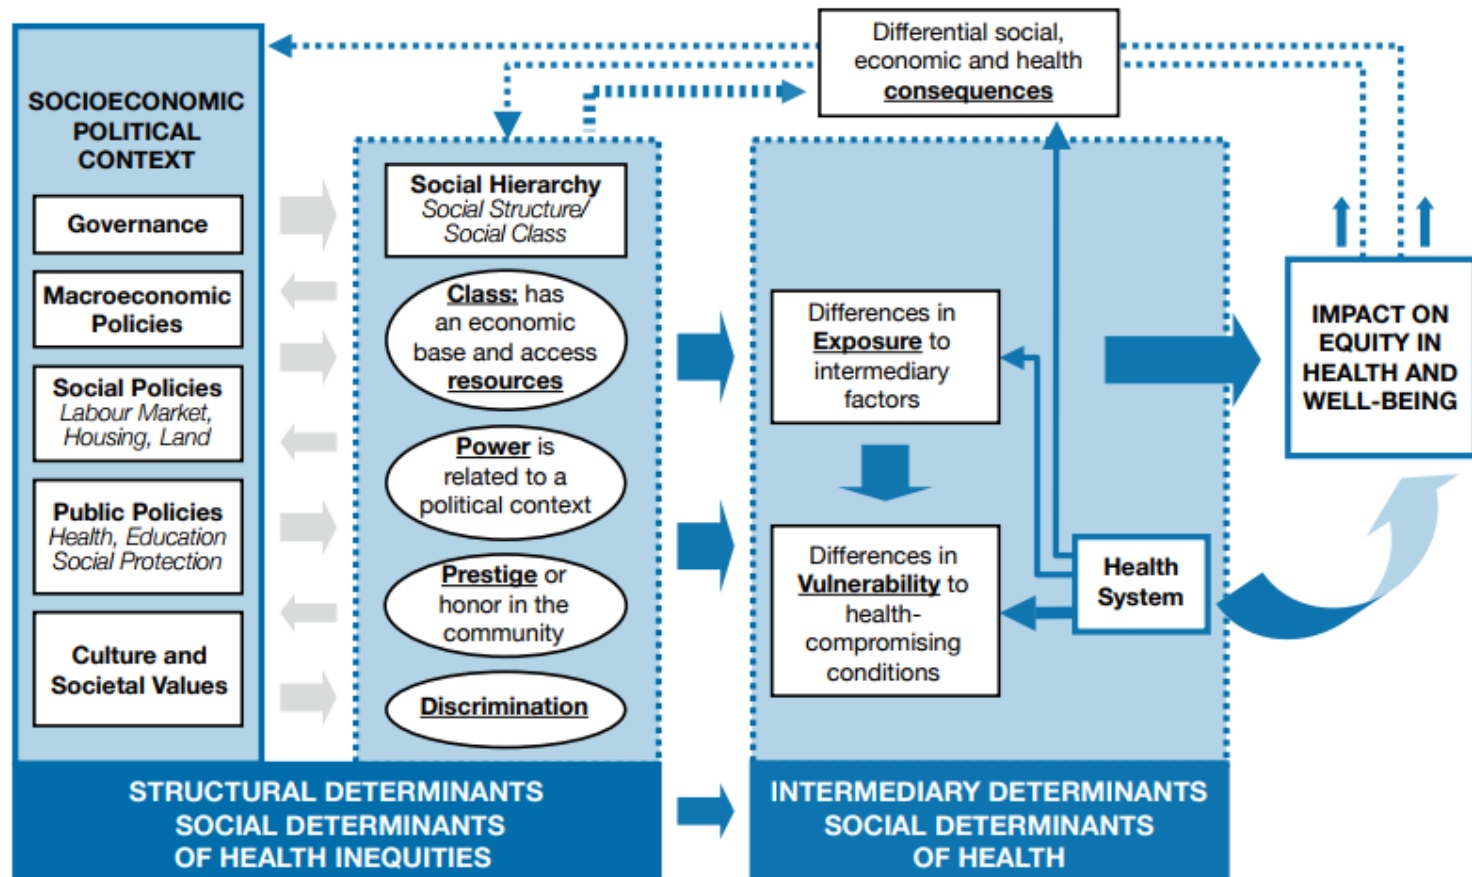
Differential social, economic and health consequences

SOCIOECONOMIC POLITICAL CONTEXT

Governance

Macroeconomic Policies

Social Policies
Labour Market, Housing, Land

Public Policies
Health, Education Social Protection

Culture and Societal Values

Social Hierarchy
Social Structure/ Social Class

Class: has an economic base and access resources

Power is related to a political context

Prestige or honor in the community

Discrimination

Differences in Exposure to intermediary factors

Differences in Vulnerability to health-compromising conditions

Health System

IMPACT ON EQUITY IN HEALTH AND WELL-BEING

STRUCTURAL DETERMINANTS
SOCIAL DETERMINANTS
OF HEALTH INEQUITIES

INTERMEDIARY DETERMINANTS
SOCIAL DETERMINANTS
OF HEALTH